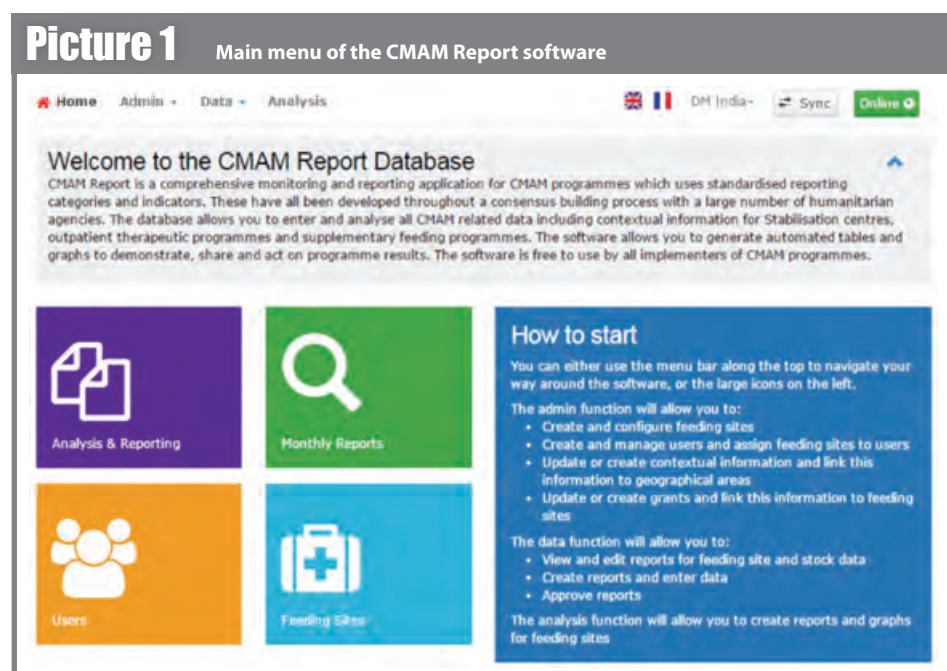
Picture 1 Main menu of the CMAM Report software

Home Admin Data Analysis DM India Sync Online

Welcome to the CMAM Report Database

CMAM Report is a comprehensive monitoring and reporting application for CMAM programmes which uses standardised reporting categories and indicators. These have all been developed throughout a consensus building process with a large number of humanitarian agencies. The database allows you to enter and analyse all CMAM related data including contextual information for Stabilisation centres, outpatient therapeutic programmes and supplementary feeding programmes. The software allows you to generate automated tables and graphs to demonstrate, share and act on programme results. The software is free to use by all implementers of CMAM programmes.

Analysis & Reporting

Monthly Reports

Users

Feeding Sites

How to start

You can either use the menu bar along the top to navigate your way around the software, or the large icons on the left.

The admin function will allow you to:
- Create and configure feeding sites
- Create and manage users and assign feeding sites to users
- Update or create contextual information and link this information to geographical areas
- Update or create grants and link this information to feeding sites

The data function will allow you to:
- View and edit reports for feeding site and stock data
- Create reports and enter data
- Approve reports

The analysis function will allow you to create reports and graphs for feeding sites